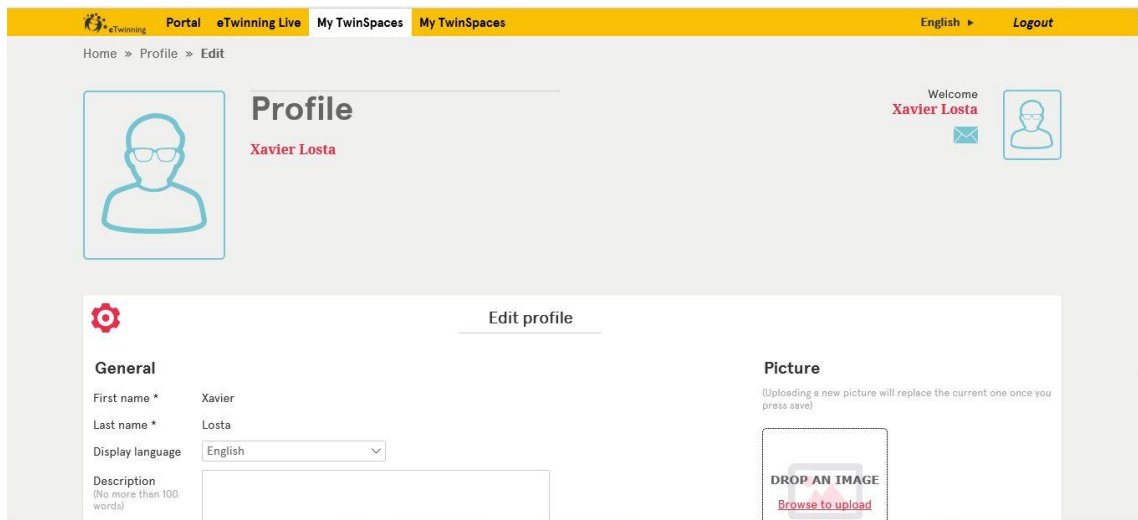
eTwinning Portal eTwinning Live My TwinSpaces My TwinSpaces English ▸ Logout

Home » Profile » Edit

Profile

Xavier Losta

Welcome
Xavier Losta

Edit profile

General

First name * Xavier

Last name * Losta

Display language English

Description
(No more than 100 words)

Picture

(Uploading a new picture will replace the current one once you press save)

DROP AN IMAGE
Browse to upload